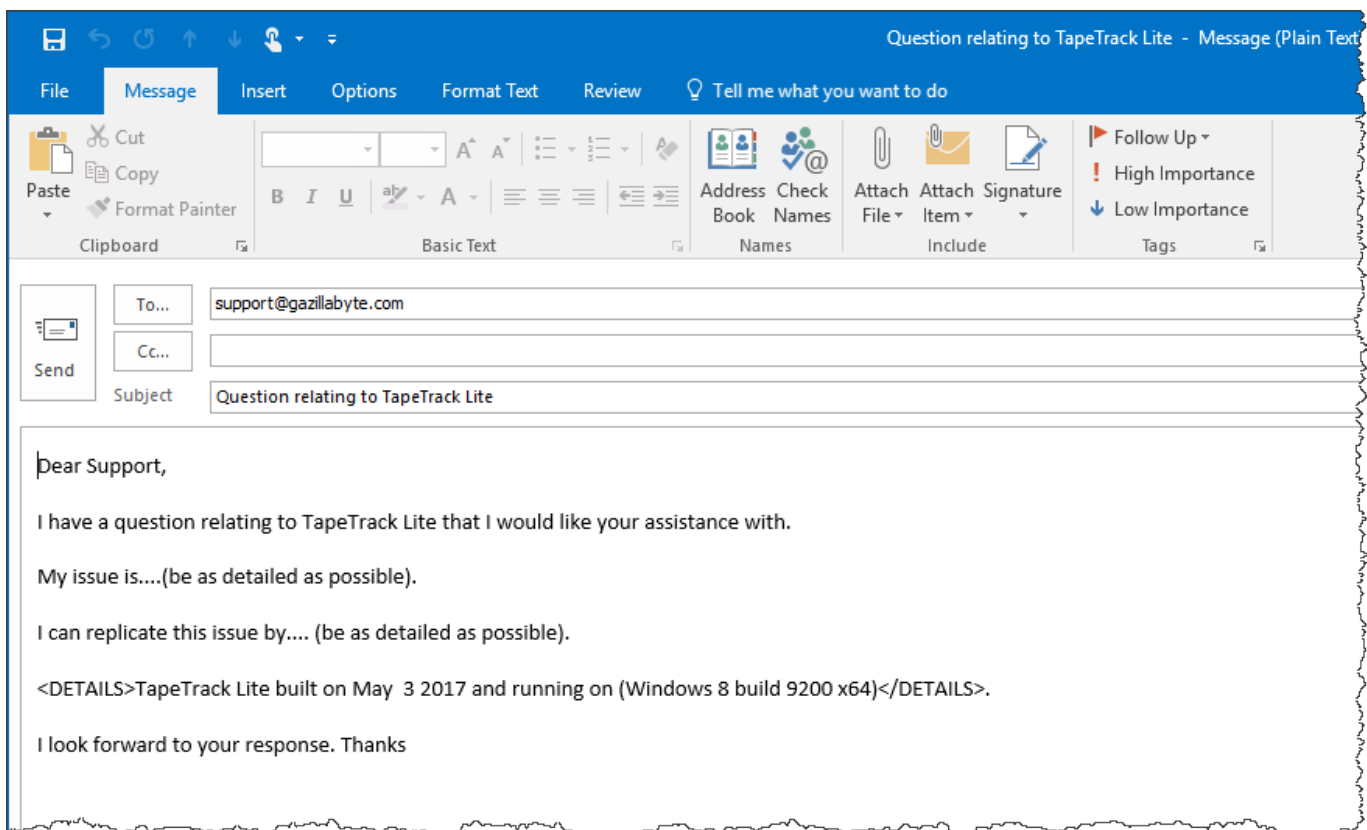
Question relating to TapeTrack Lite - Message (Plain Text

File Message Insert Options Format Text Review Tell me what you want to do

Paste
Cut
Copy
Format Painter
Clipboard

B I U A
Basic Text

Address Book
Check Names
Names

Attach File
Attach Item
Signature
Include

Follow Up
High Importance
Low Importance
Tags

Send
To...
support@gazillabyte.com
Cc...
Subject
Question relating to TapeTrack Lite

Dear Support,

I have a question relating to TapeTrack Lite that I would like your assistance with.

My issue is....(be as detailed as possible).

I can replicate this issue by.... (be as detailed as possible).

<DETAILS>TapeTrack Lite built on May 3 2017 and running on (Windows 8 build 9200 x64)</DETAILS>.

I look forward to your response. Thanks